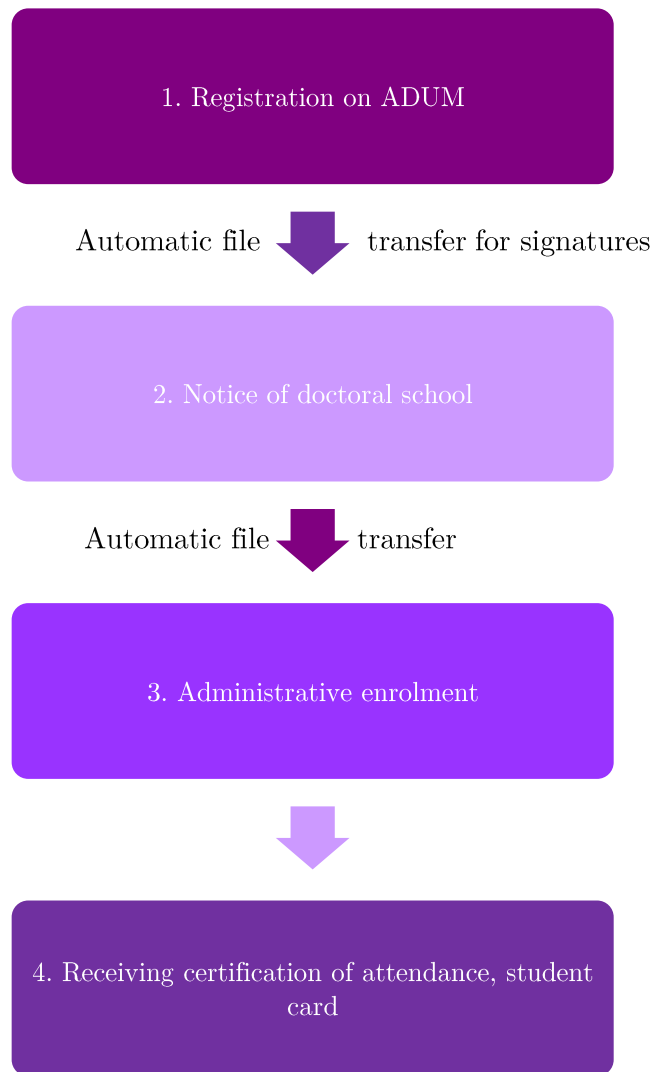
1. Registration on ADUM

Automatic file transfer for signatures

2. Notice of doctoral school

Automatic file transfer

3. Administrative enrolment

4. Receiving certification of attendance, student card